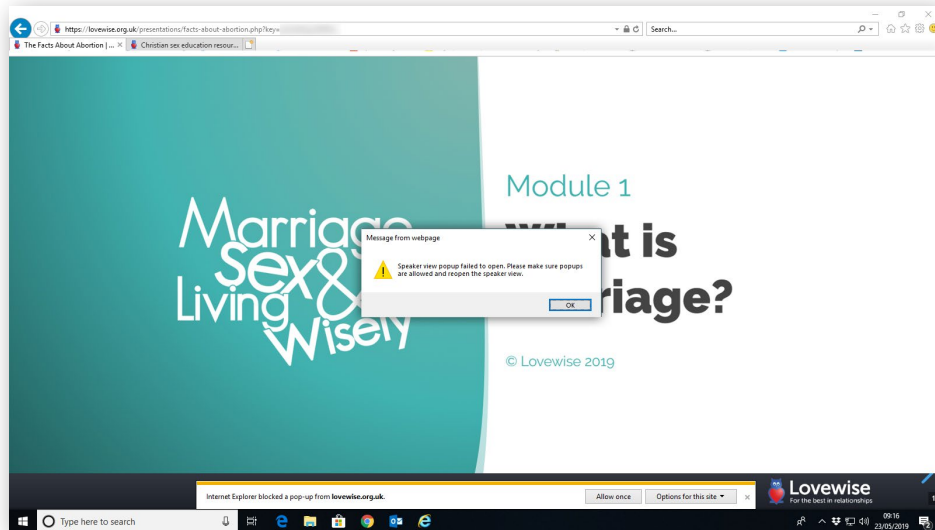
https://lovewise.org.uk/presentations/facts-about-abortion.php?key=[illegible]

Search...

The Facts About Abortion | ... ×

Christian sex education resour...

Marriage Sex & Living Wisely

Module 1

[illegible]at is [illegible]riage?

© Lovewise 2019

Message from webpage

×

Speaker view popup failed to open. Please make sure popups are allowed and reopen the speaker view.

OK

Internet Explorer blocked a pop-up from lovewise.org.uk.

Allow once

Options for this site ▾

×

Lovewise

For the best in relationships

Type here to search

09:16

23/05/2019